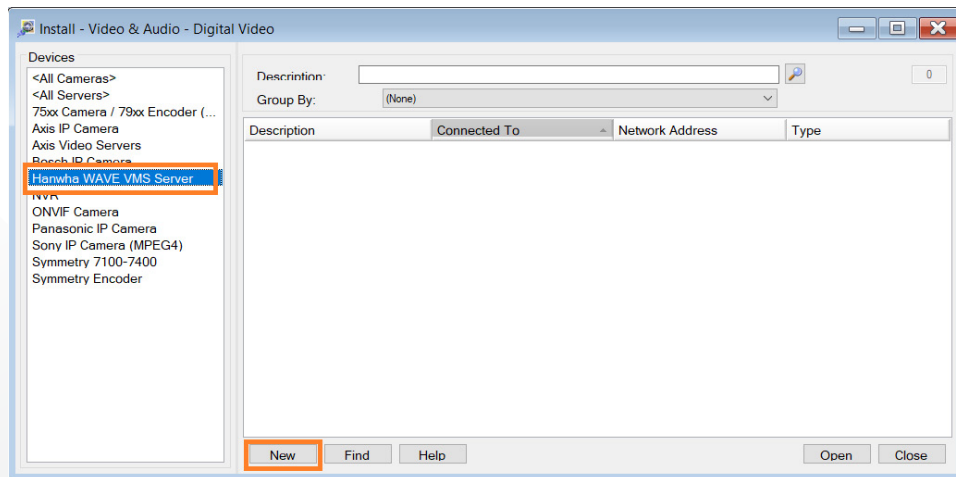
Install - Video & Audio - Digital Video

Devices
<All Cameras>
<All Servers>
75xx Camera / 79xx Encoder (...
Axis IP Camera
Axis Video Servers
Bosch IP Camera
Hanwha WAVE VMS Server
NVR
ONVIF Camera
Panasonic IP Camera
Sony IP Camera (MPEG4)
Symmetry 7100-7400
Symmetry Encoder

Description:
0
Group By:
(None)

| Description | Connected To | Network Address | Type |
|---|---|---|---|

New
Find
Help
Open
Close